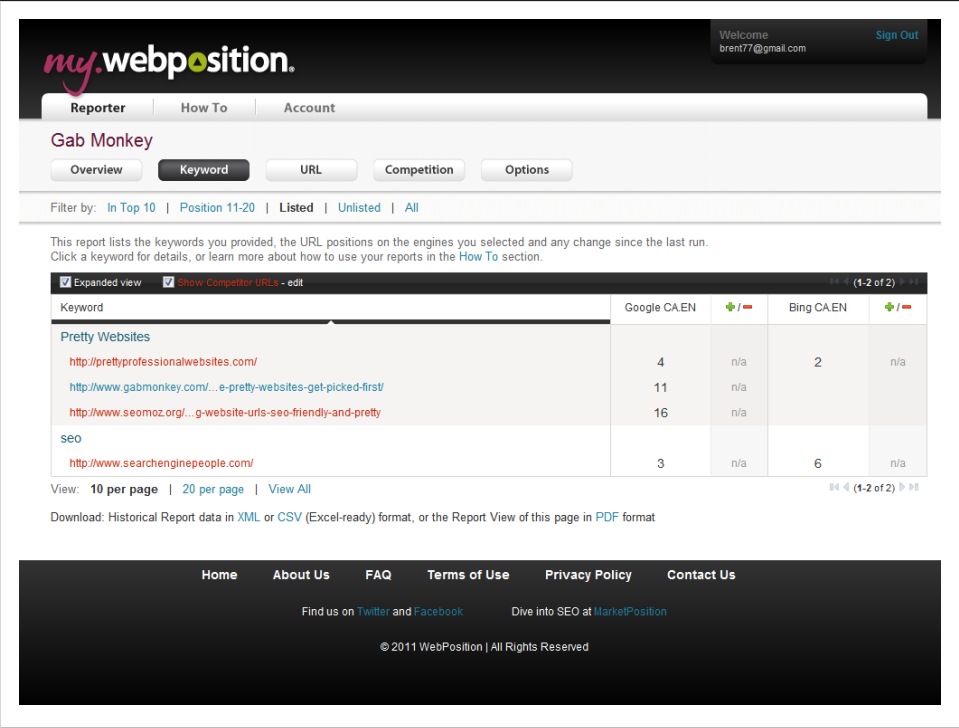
my.webposition.

Welcome
brent77@gmail.com
Sign Out

Reporter | How To | Account

Gab Monkey

Overview | Keyword | URL | Competition | Options

Filter by: In Top 10 | Position 11-20 | Listed | Unlisted | All

This report lists the keywords you provided, the URL positions on the engines you selected and any change since the last run. Click a keyword for details, or learn more about how to use your reports in the How To section.

Expanded view | Show Competitor URLs - edit | (1-2 of 2)

| Keyword | Google CA.EN | +/− | Bing CA.EN | +/− |
|---|---|---|---|---|
| Pretty Websites | | | | |
| http://prettyprofessionalwebsites.com/ | 4 | n/a | 2 | n/a |
| http://www.gabmonkey.com/...e-pretty-websites-get-picked-first/ | 11 | n/a | | |
| http://www.seomoz.org/...g-website-urls-seo-friendly-and-pretty | 16 | n/a | | |
| seo | | | | |
| http://www.searchenginepeople.com/ | 3 | n/a | 6 | n/a |

View: 10 per page | 20 per page | View All

(1-2 of 2)

Download: Historical Report data in XML or CSV (Excel-ready) format, or the Report View of this page in PDF format

Home | About Us | FAQ | Terms of Use | Privacy Policy | Contact Us

Find us on Twitter and Facebook

Dive into SEO at MarketPosition

© 2011 WebPosition | All Rights Reserved